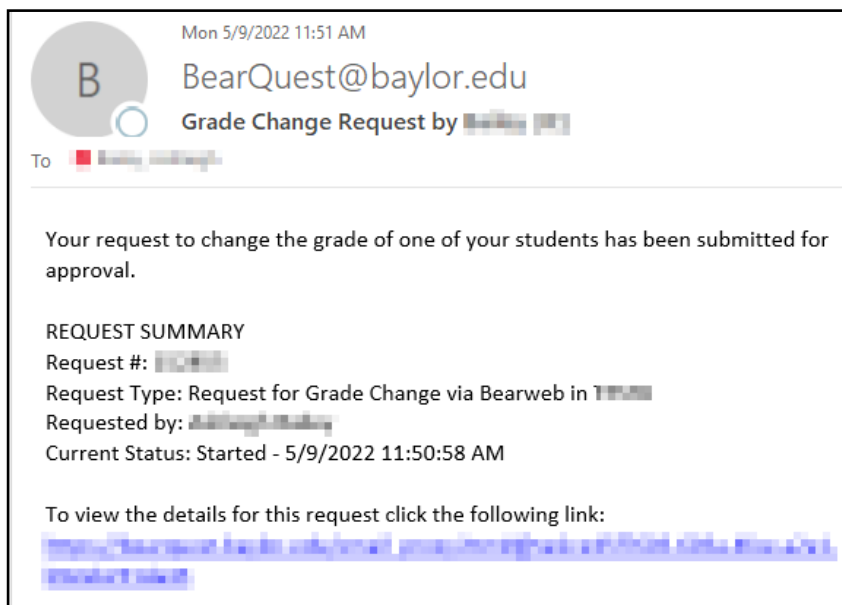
B

Mon 5/9/2022 11:51 AM

BearQuest@baylor.edu

Grade Change Request by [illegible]

To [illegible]

Your request to change the grade of one of your students has been submitted for approval.

REQUEST SUMMARY
Request #: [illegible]
Request Type: Request for Grade Change via Bearweb in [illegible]
Requested by: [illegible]
Current Status: Started - 5/9/2022 11:50:58 AM

To view the details for this request click the following link:
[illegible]